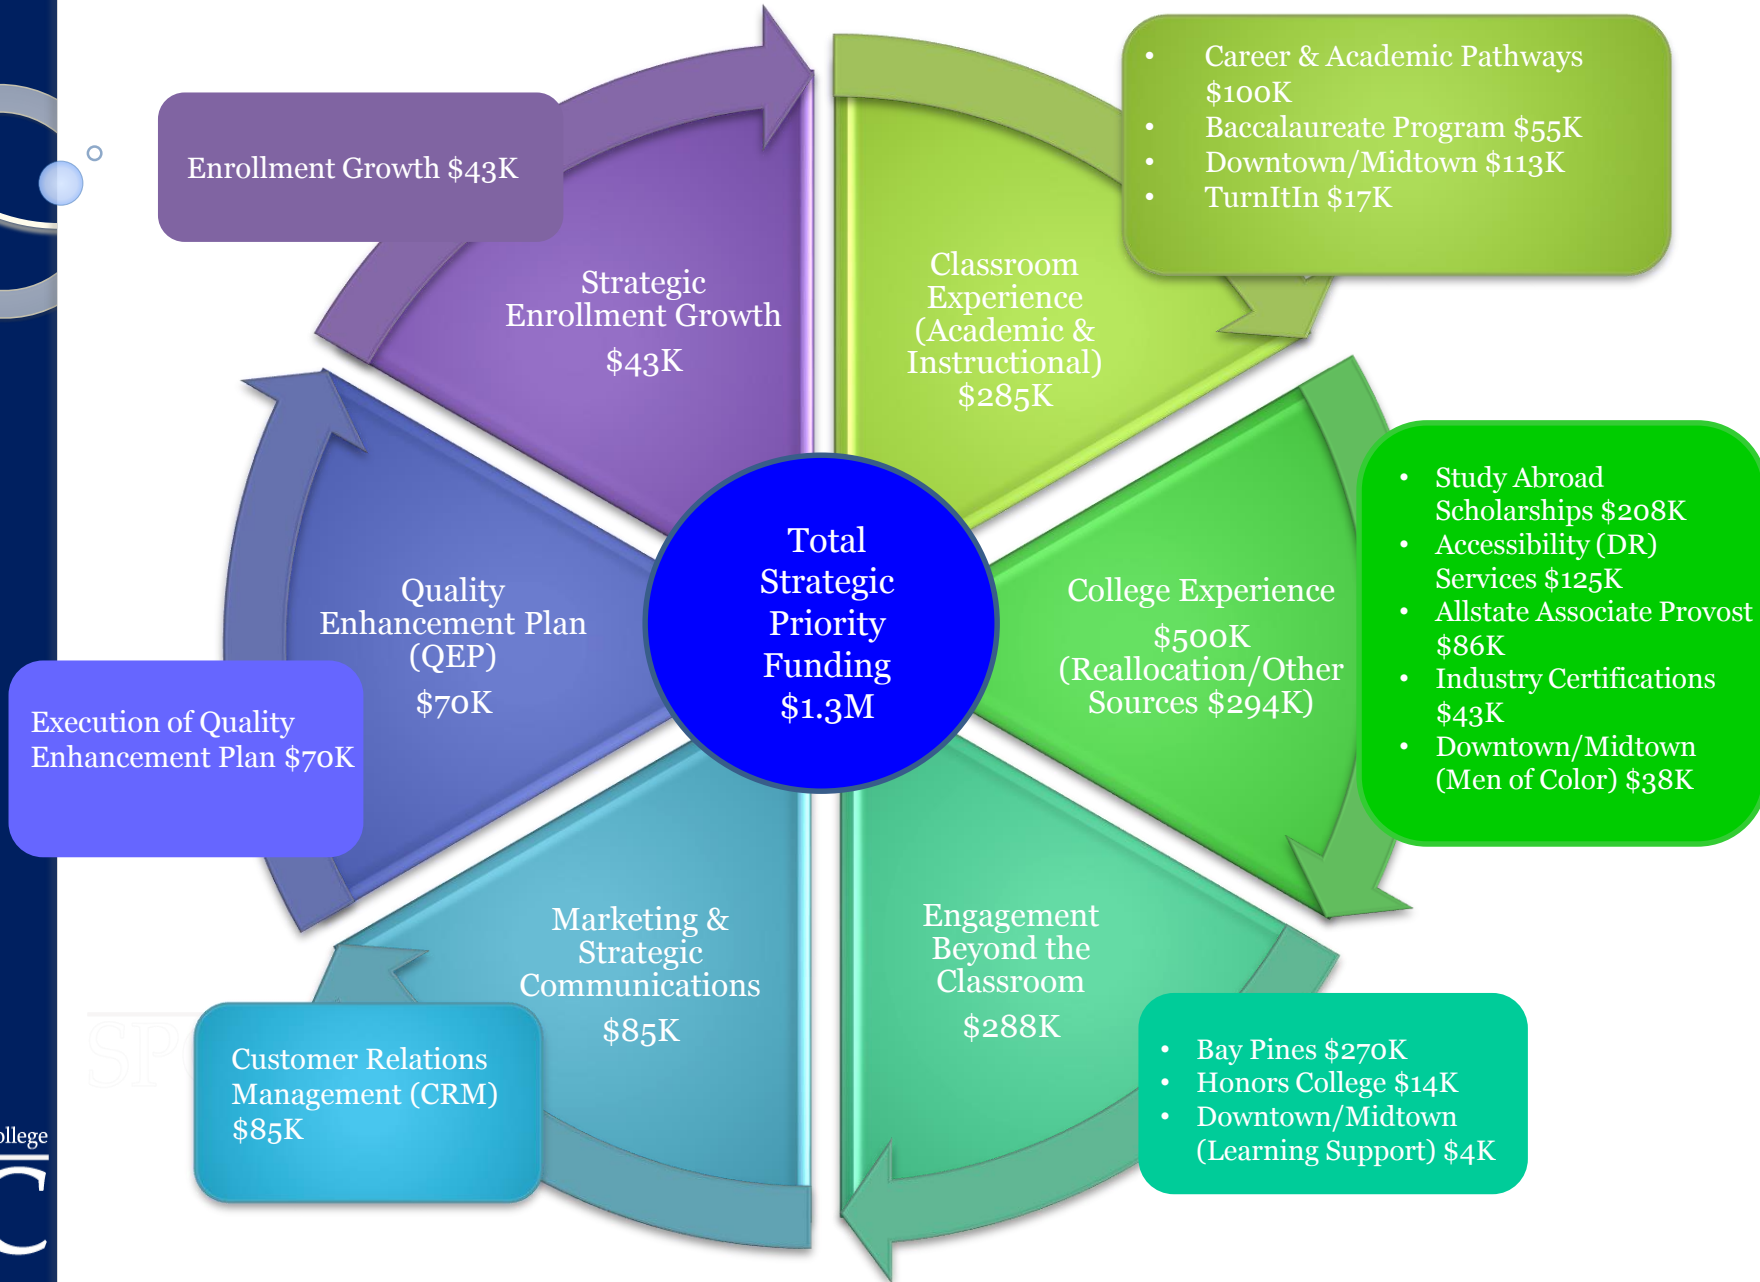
Enrollment Growth $43K

Strategic Enrollment Growth

$43K

Classroom Experience (Academic & Instructional) $285K

- Career & Academic Pathways $100K
- Baccalaureate Program $55K
- Downtown/Midtown $113K
- TurnItIn $17K

Total Strategic Priority Funding $1.3M

Quality Enhancement Plan (QEP)

$70K

Execution of Quality Enhancement Plan $70K

College Experience

$500K (Reallocation/Other Sources $294K)

- Study Abroad Scholarships $208K
- Accessibility (DR) Services $125K
- Allstate Associate Provost $86K
- Industry Certifications $43K
- Downtown/Midtown (Men of Color) $38K

Marketing & Strategic Communications

$85K

Customer Relations Management (CRM) $85K

Engagement Beyond the Classroom

$288K

- Bay Pines $270K
- Honors College $14K
- Downtown/Midtown (Learning Support) $4K

ollege